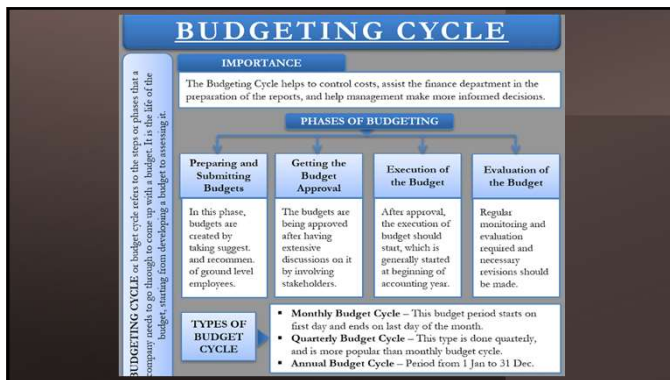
BUDGETING CYCLE

BUDGETING CYCLE or budget cycle refers to the steps or phases that a company needs to go through to come up with a budget. It is the life of the budget, starting from developing a budget to assessing it.

IMPORTANCE

The Budgeting Cycle helps to control costs, assist the finance department in the preparation of the reports, and help management make more informed decisions.

PHASES OF BUDGETING

Preparing and Submitting Budgets

In this phase, budgets are created by taking suggest. and recommen. of ground level employees.

Getting the Budget Approval

The budgets are being approved after having extensive discussions on it by involving stakeholders.

Execution of the Budget

After approval, the execution of budget should start, which is generally started at beginning of accounting year.

Evaluation of the Budget

Regular monitoring and evaluation required and necessary revisions should be made.

TYPES OF BUDGET CYCLE

• Monthly Budget Cycle – This budget period starts on first day and ends on last day of the month.
• Quarterly Budget Cycle – This type is done quarterly, and is more popular than monthly budget cycle.
• Annual Budget Cycle – Period from 1 Jan to 31 Dec.